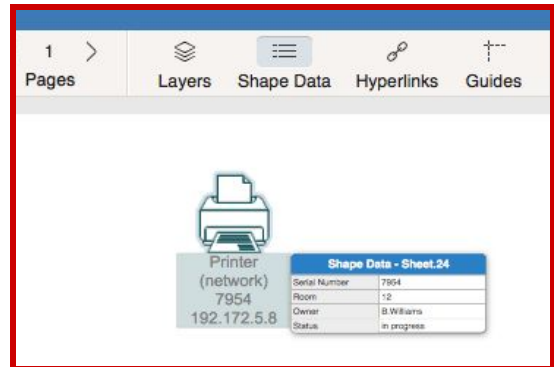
1 >
Pages

Layers

Shape Data

Hyperlinks

Guides

Printer
(network)
7954
192.172.5.8

Shape Data - Sheet.24

| Serial Number | 7954 |
|---|---|
| Room | 12 |
| Owner | B.Williams |
| Status | In progress |